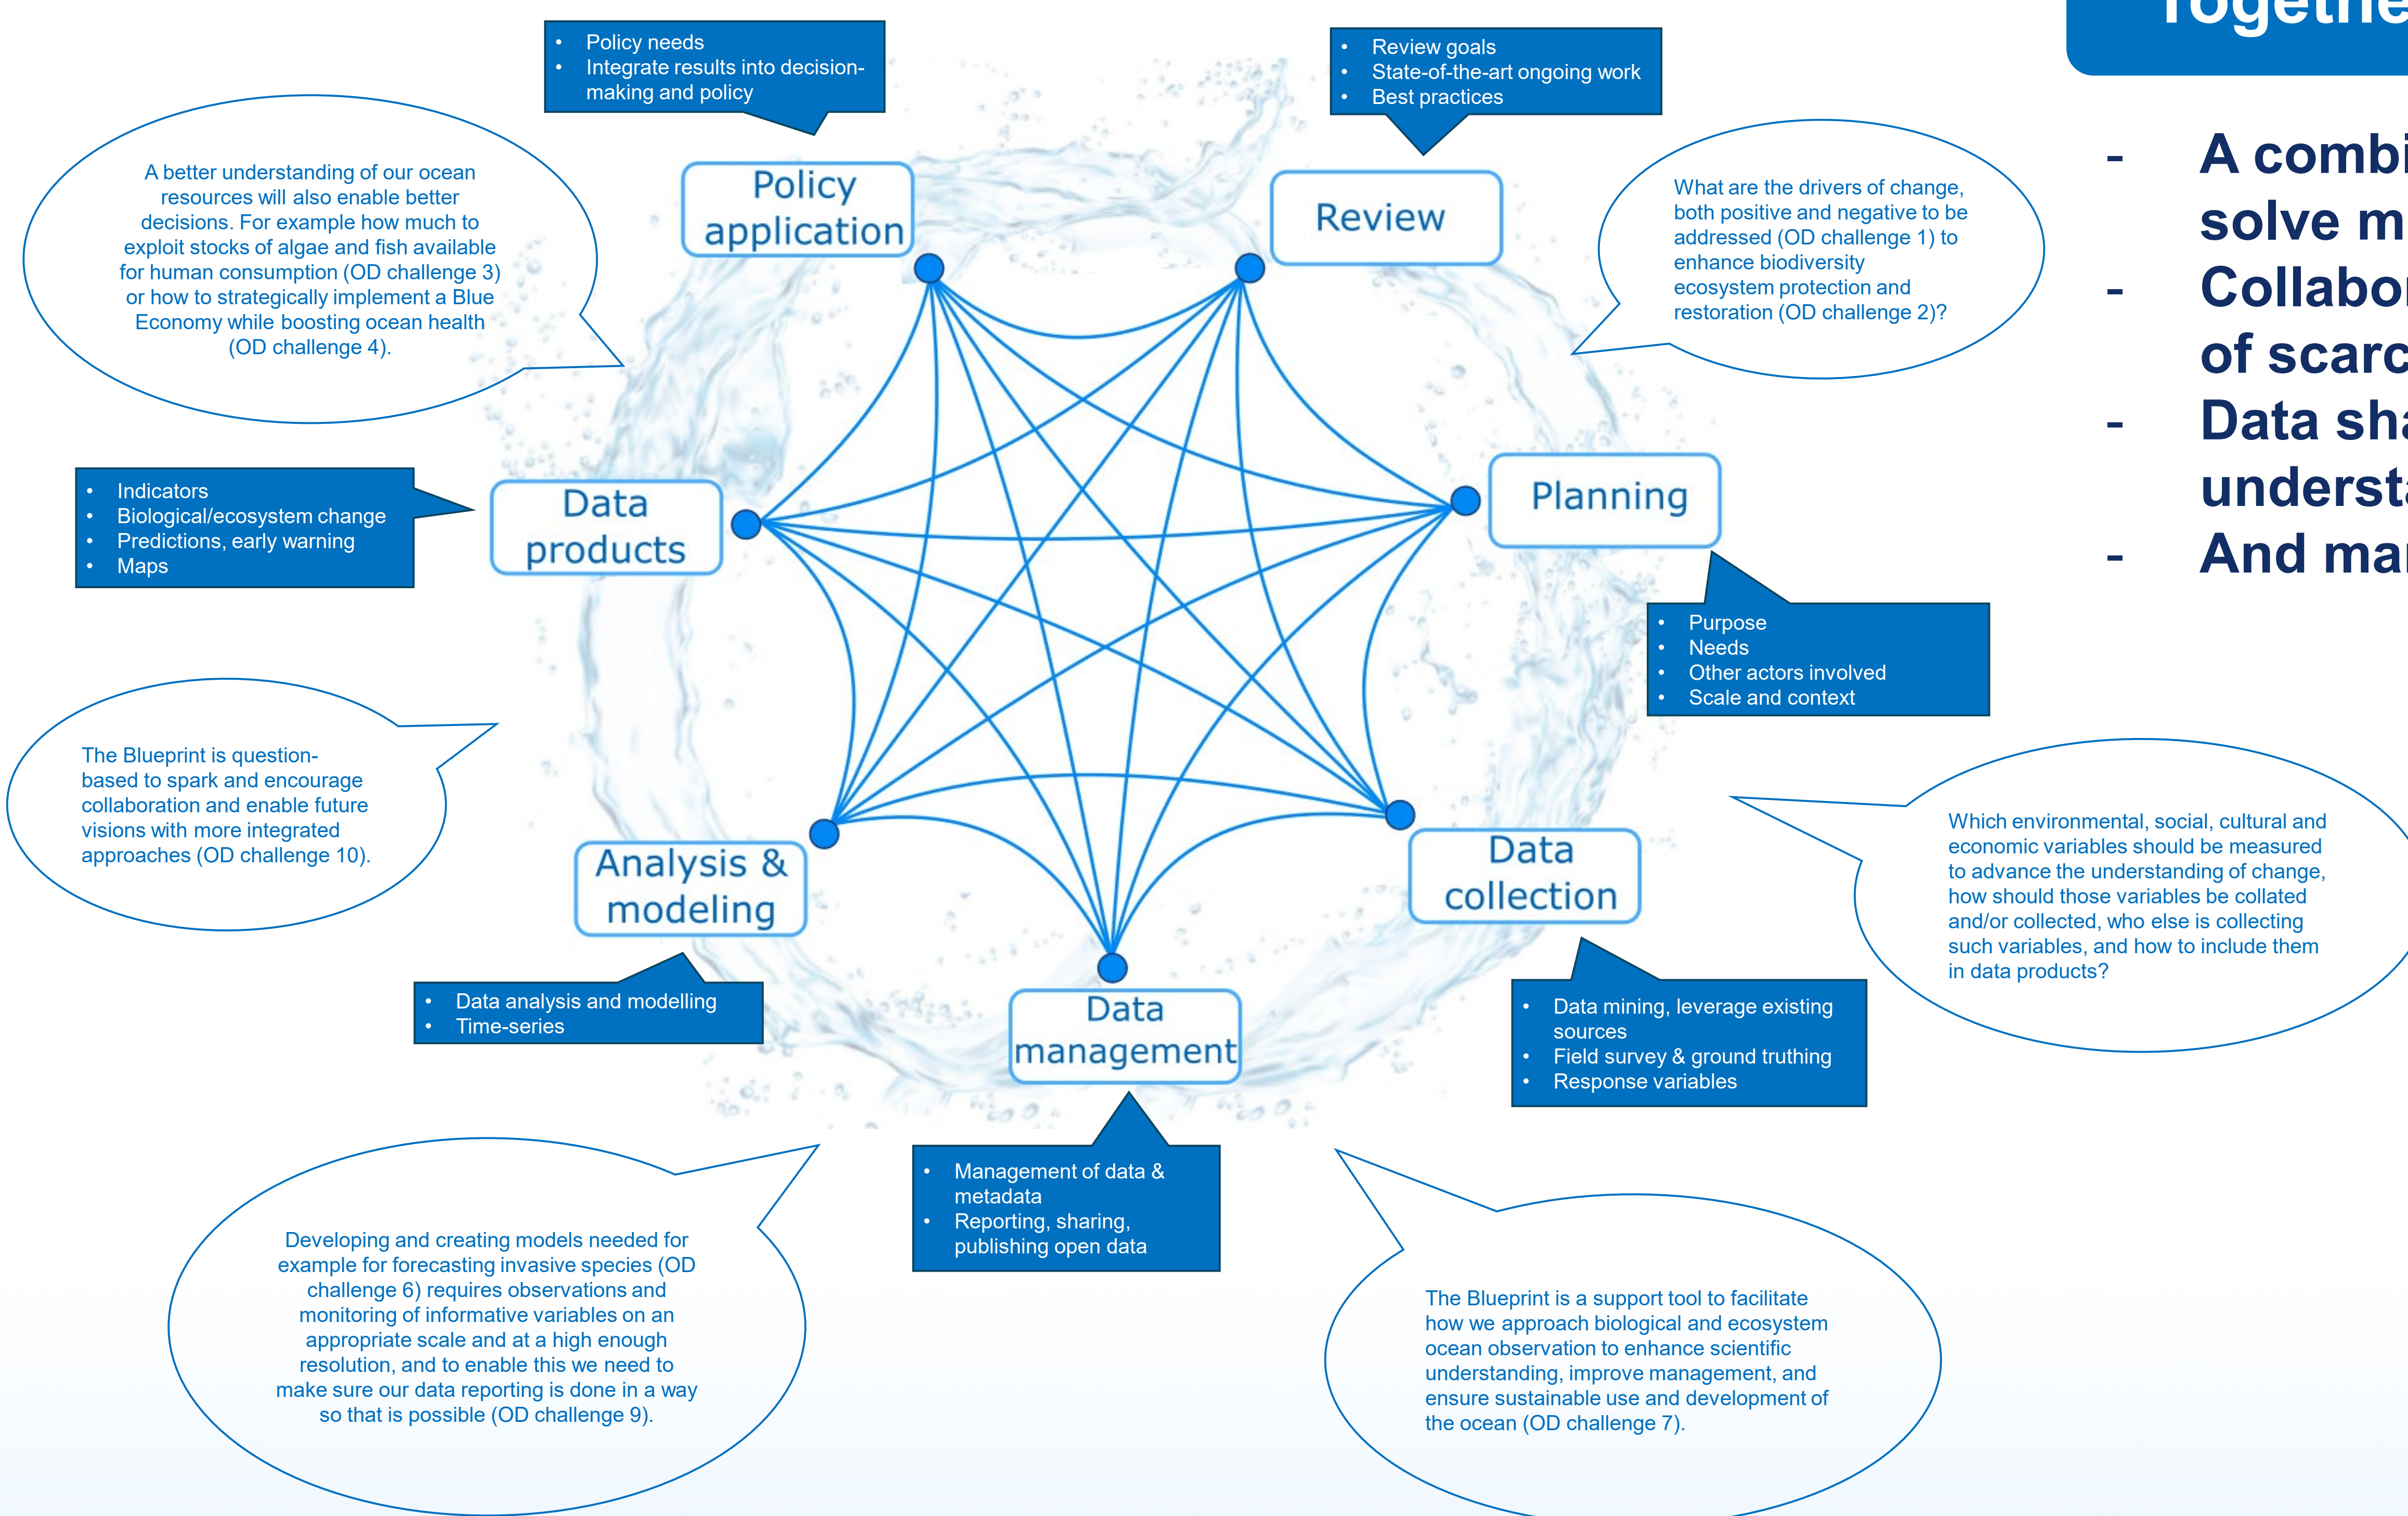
Togethe

- A combi solve m
- Collabo of scarc
- Data sha underst
- And ma

- Policy needs
- Integrate results into decision-making and policy

Policy application

- Review goals
- State-of-the-art ongoing work
- Best practices

Review

A better understanding of our ocean resources will also enable better decisions. For example how much to exploit stocks of algae and fish available for human consumption (OD challenge 3) or how to strategically implement a Blue Economy while boosting ocean health (OD challenge 4).

What are the drivers of change, both positive and negative to be addressed (OD challenge 1) to enhance biodiversity ecosystem protection and restoration (OD challenge 2)?

- Indicators
- Biological/ecosystem change
- Predictions, early warning
- Maps

Data products

Planning

- Purpose
- Needs
- Other actors involved
- Scale and context

The Blueprint is question-based to spark and encourage collaboration and enable future visions with more integrated approaches (OD challenge 10).

Which environmental, social, cultural and economic variables should be measured to advance the understanding of change, how should those variables be collated and/or collected, who else is collecting such variables, and how to include them in data products?

Analysis & modeling

Data collection

- Data analysis and modelling
- Time-series

Data management

- Data mining, leverage existing sources
- Field survey & ground truthing
- Response variables

- Management of data & metadata
- Reporting, sharing, publishing open data

Developing and creating models needed for example for forecasting invasive species (OD challenge 6) requires observations and monitoring of informative variables on an appropriate scale and at a high enough resolution, and to enable this we need to make sure our data reporting is done in a way so that is possible (OD challenge 9).

The Blueprint is a support tool to facilitate how we approach biological and ecosystem ocean observation to enhance scientific understanding, improve management, and ensure sustainable use and development of the ocean (OD challenge 7).